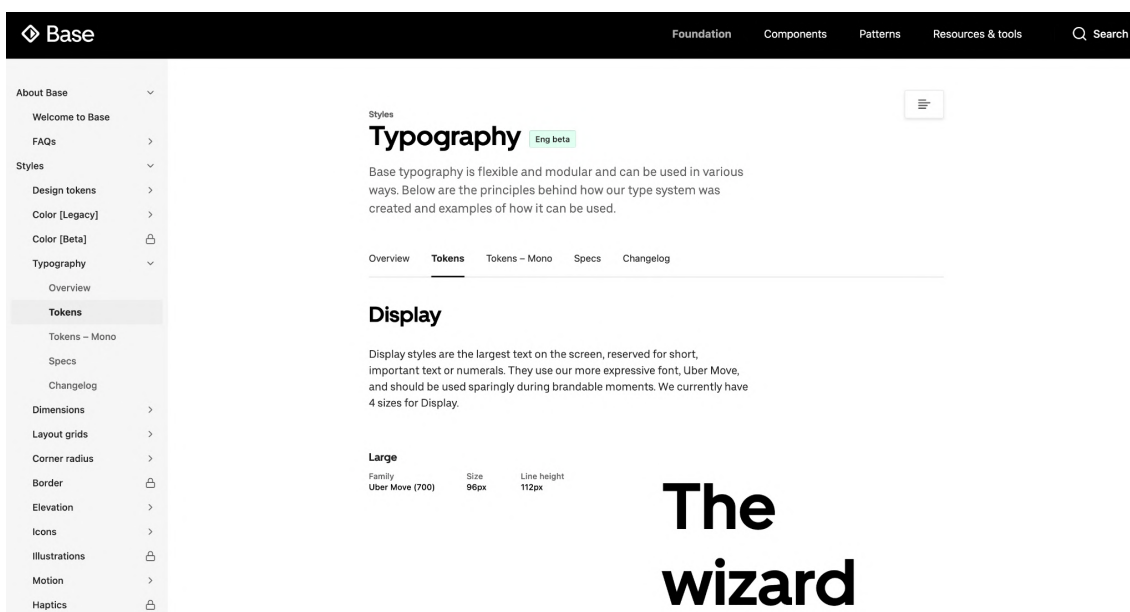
Base

Foundation Components Patterns Resources & tools Search

About Base
Welcome to Base
FAQs
Styles
Design tokens
Color [Legacy]
Color [Beta]
Typography
Overview
Tokens
Tokens – Mono
Specs
Changelog
Dimensions
Layout grids
Corner radius
Border
Elevation
Icons
Illustrations
Motion
Haptics

Styles

Typography Eng beta

Base typography is flexible and modular and can be used in various ways. Below are the principles behind how our type system was created and examples of how it can be used.

Overview Tokens Tokens – Mono Specs Changelog

Display

Display styles are the largest text on the screen, reserved for short, important text or numerals. They use our more expressive font, Uber Move, and should be used sparingly during brandable moments. We currently have 4 sizes for Display.

Large

| Family | Size | Line height |
|---|---|---|
| Uber Move (700) | 96px | 112px |

The wizard